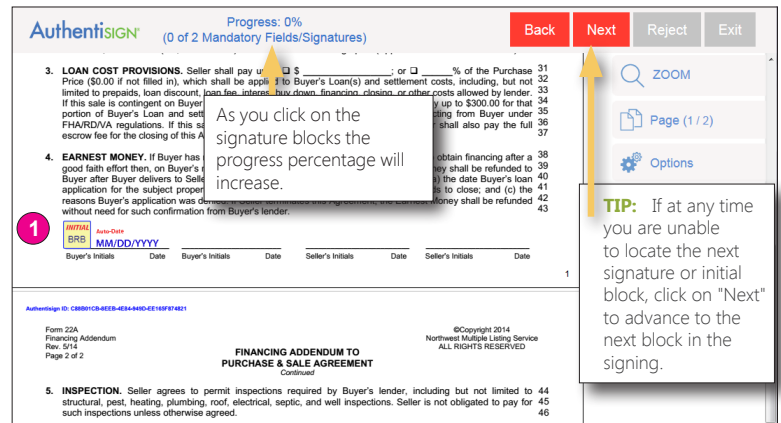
AuthentiSIGN

Progress: 0%
(0 of 2 Mandatory Fields/Signatures)

Back Next Reject Exit

ZOOM

Page (1 / 2)

Options

3. LOAN COST PROVISIONS. Seller shall pay up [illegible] $ _______________; or ☐ _______% of the Purchase Price ($0.00 if not filled in), which shall be applied to Buyer's Loan(s) and settlement costs, including, but not limited to prepaids, loan discount, loan fee, interest buy down, financing, closing, or other costs allowed by lender. If this sale is contingent on Buyer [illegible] y up to $300.00 for that portion of Buyer's Loan and sett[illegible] cting from Buyer under FHA/RD/VA regulations. If this sa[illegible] shall also pay the full escrow fee for the closing of this A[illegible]

31 32 33 34 35 36 37

As you click on the signature blocks the progress percentage will increase.

4. EARNEST MONEY. If Buyer has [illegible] obtain financing after a good faith effort then, on Buyer's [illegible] ney shall be refunded to Buyer after Buyer delivers to Selle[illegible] ) the date Buyer's loan application for the subject proper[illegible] s to close; and (c) the reasons Buyer's application was denied. If Seller terminates this Agreement, the Earnest Money shall be refunded without need for such confirmation from Buyer's lender.

38 39 40 41 42 43

1

INITIAL BRB Auto-Dat MM/DD/YYYY

Buyer's Initials Date Buyer's Initials Date Seller's Initials Date Seller's Initials Date

1

TIP: If at any time you are unable to locate the next signature or initial block, click on "Next" to advance to the next block in the signing.

Authentisign ID: C88B01CB-8EEB-4E84-949D-EE165F874821

Form 22A
Financing Addendum
Rev. 5/14
Page 2 of 2

©Copyright 2014
Northwest Multiple Listing Service
ALL RIGHTS RESERVED

FINANCING ADDENDUM TO
PURCHASE & SALE AGREEMENT
Continued

5. INSPECTION. Seller agrees to permit inspections required by Buyer's lender, including but not limited to structural, pest, heating, plumbing, roof, electrical, septic, and well inspections. Seller is not obligated to pay for such inspections unless otherwise agreed.

44 45 46